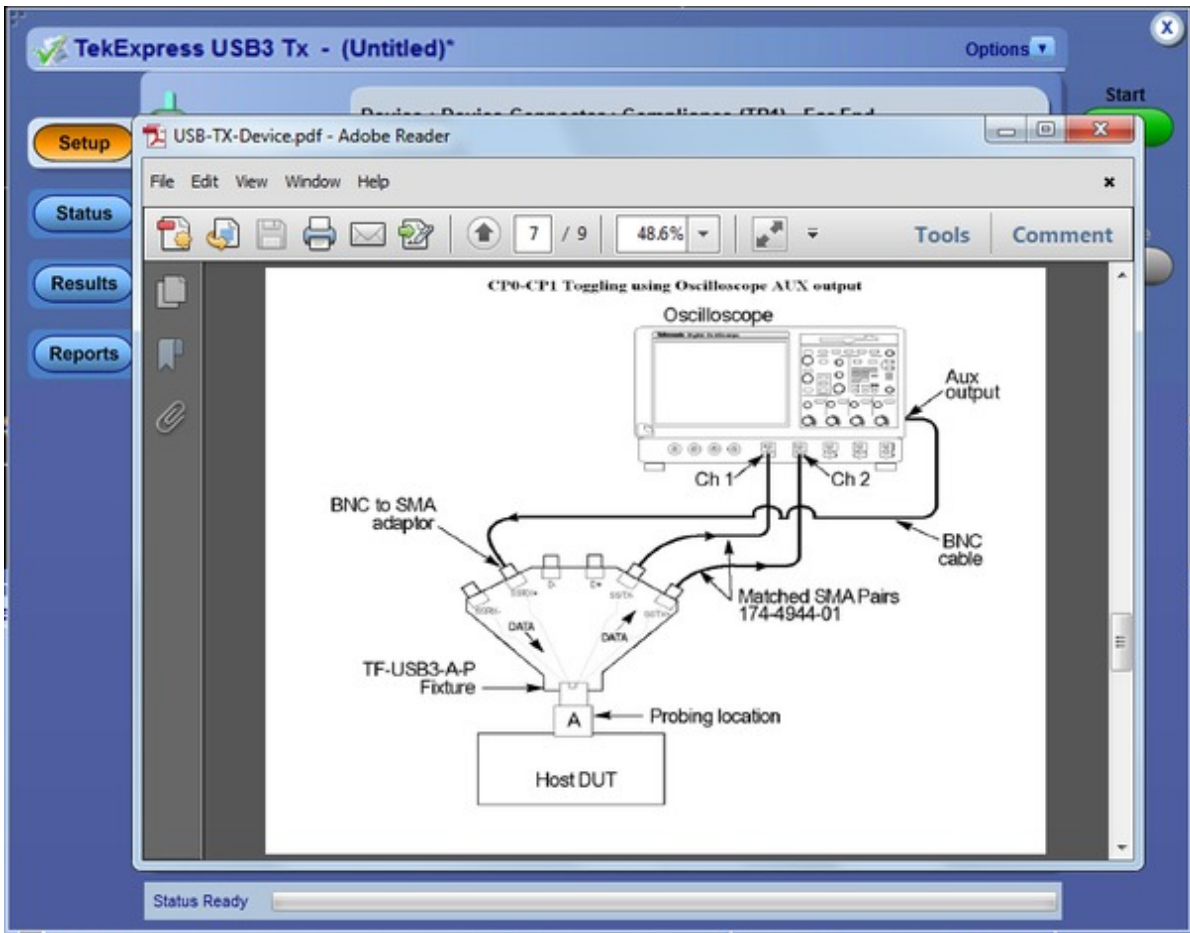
TekExpress USB3 Tx - (Untitled)*

Options

Start

Setup

Status

Results

Reports

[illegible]

USB-TX-Device.pdf - Adobe Reader

File Edit View Window Help

7 / 9

48.6%

Tools

Comment

CP0-CP1 Toggling using Oscilloscope AUX output

Oscilloscope

Aux output

Ch 1

Ch 2

BNC to SMA adaptor

BNC cable

Matched SMA Pairs 174-4944-01

DATA

DATA

TF-USB3-A-P Fixture

A

Probing location

Host DUT

Status Ready